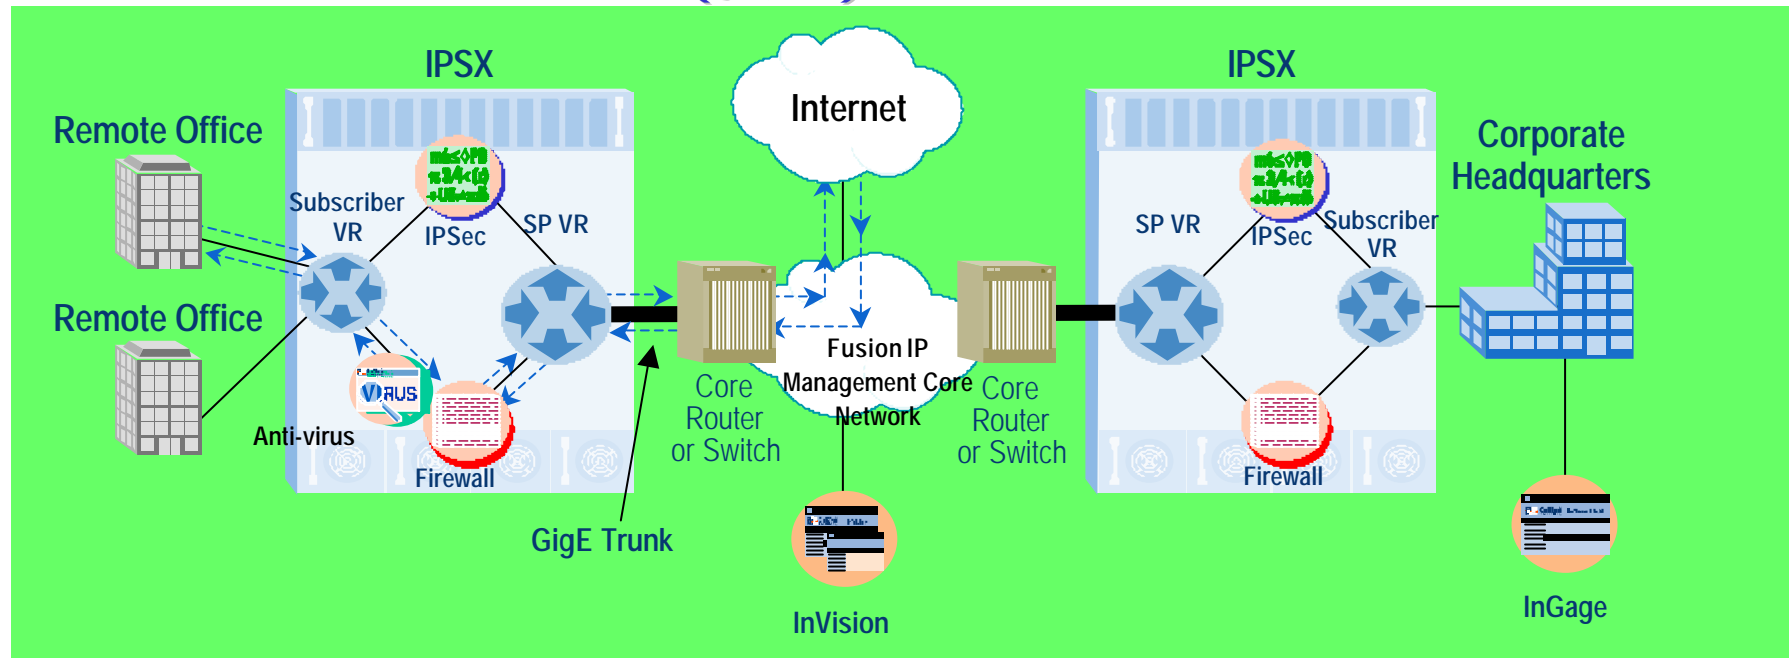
IPSX

IPSX

Internet

Remote Office

Remote Office

Subscriber VR

IPSec

SP VR

VIRUS

Anti-virus

Firewall

Core Router or Switch

Fusion IP Management Core Network

Core Router or Switch

GigE Trunk

InVision

SP VR

IPSec

Subscriber VR

Firewall

Corporate Headquarters

InGage